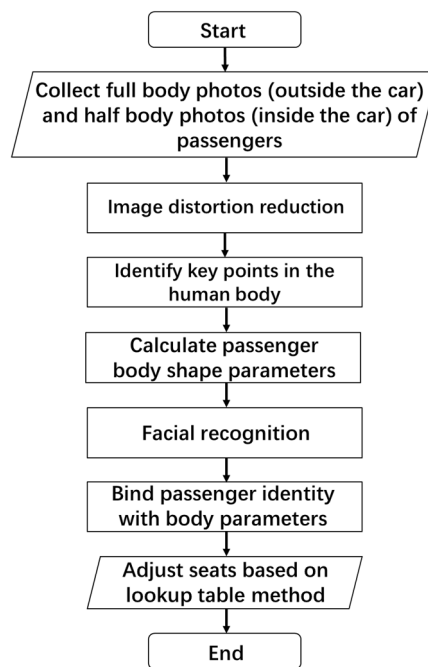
Start

Collect full body photos (outside the car) and half body photos (inside the car) of passengers

Image distortion reduction

Identify key points in the human body

Calculate passenger body shape parameters

Facial recognition

Bind passenger identity with body parameters

Adjust seats based on lookup table method

End